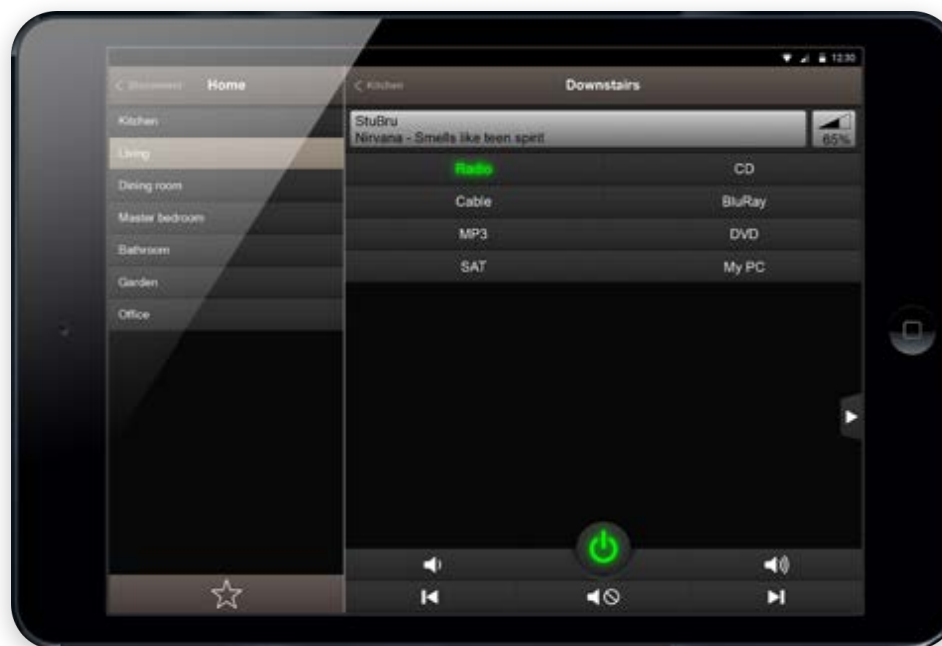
12:30

< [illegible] Home

Kitchen

Living

Dining room

Master bedroom

Bathroom

Garden

Office

< Kitchen Downstairs

StuBru
Nirvana - Smells like teen spirit

65%

Radio

CD

Cable

BluRay

MP3

DVD

SAT

My PC